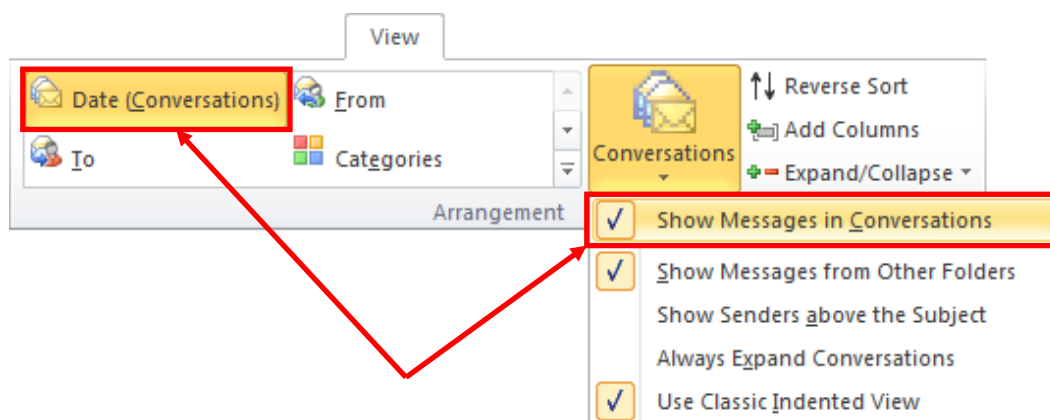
View

Date (Conversations)
From
To
Categories
Arrangement

Conversations

Reverse Sort
Add Columns
Expand/Collapse

Show Messages in Conversations
Show Messages from Other Folders
Show Senders above the Subject
Always Expand Conversations
Use Classic Indented View